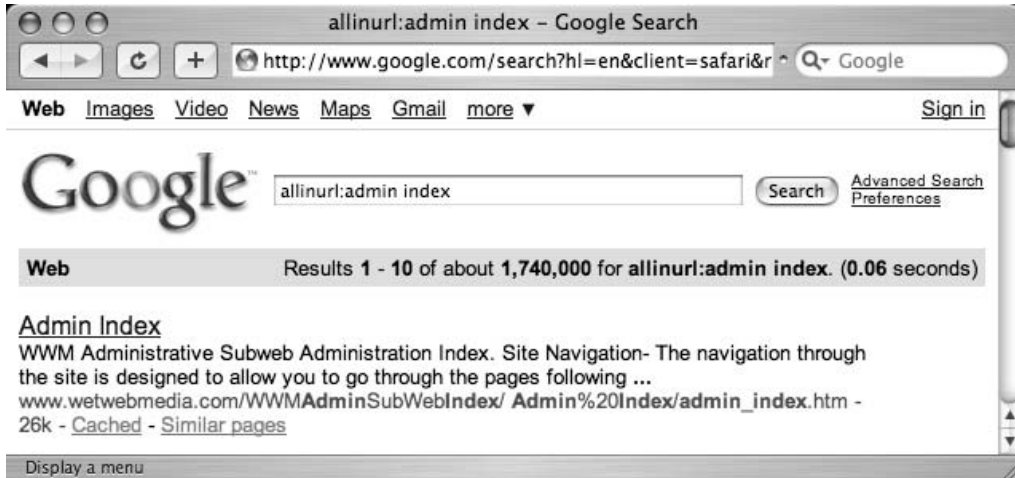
allinurl:admin index - Google Search

http://www.google.com/search?hl=en&client=safari&r

Google

Web Images Video News Maps Gmail more ▼

Sign in

Google™

allinurl:admin index

Search

Advanced Search
Preferences

Web

Results **1** - **10** of about **1,740,000** for **allinurl:admin index**. (**0.06** seconds)

Admin Index

WWM Administrative Subweb Administration Index. Site Navigation- The navigation through the site is designed to allow you to go through the pages following **...**

www.wetwebmedia.com/WWM**Admin**SubWeb**Index**/ **Admin**%20**Index**/**admin_index**.htm - 26k - Cached - Similar pages

Display a menu